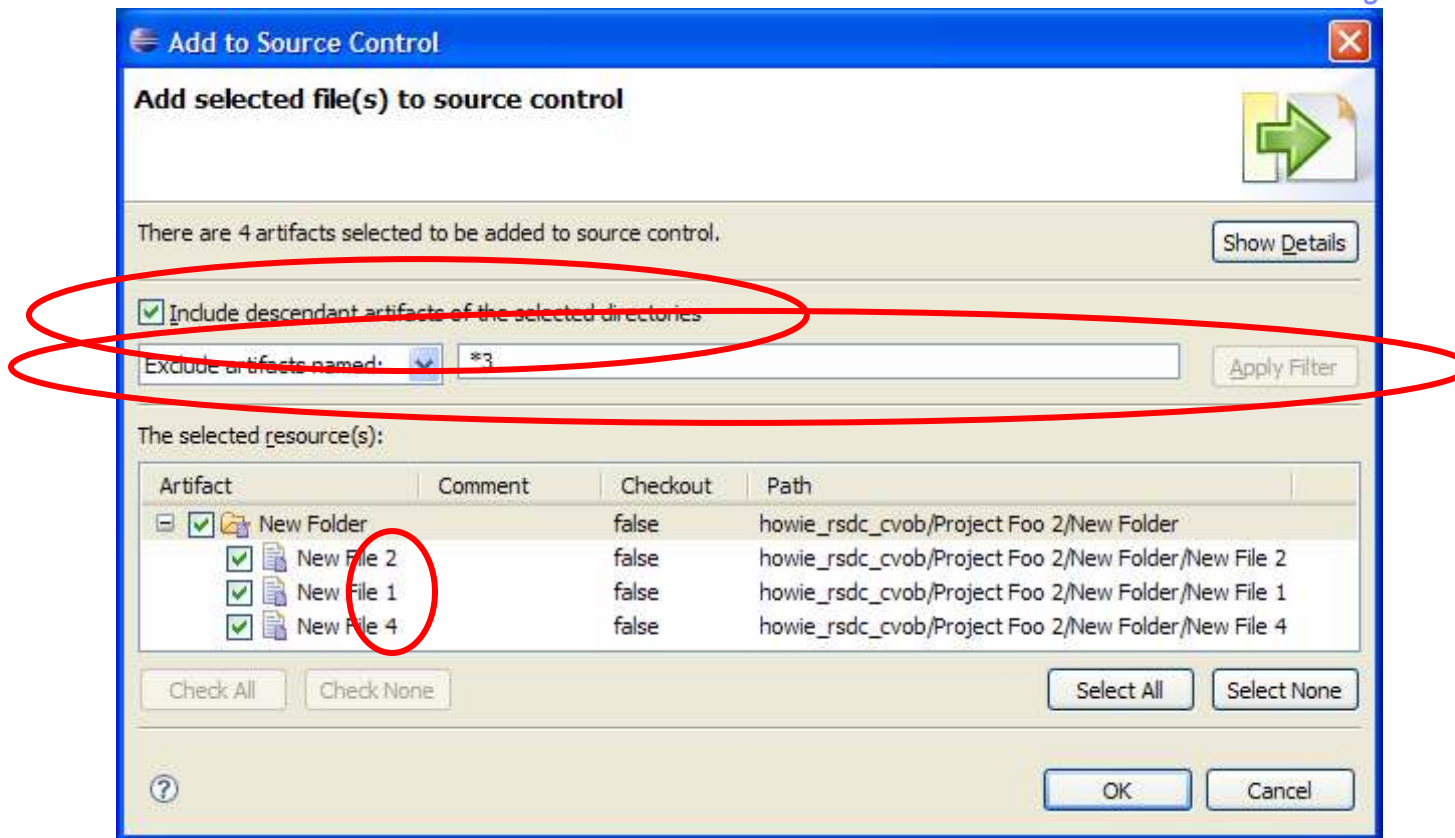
Add to Source Control

Add selected file(s) to source control

There are 4 artifacts selected to be added to source control.

Show Details

Include descendant artifacts of the selected directories

Exclude artifacts named: *3 Apply Filter

The selected resource(s):

| Artifact | Comment | Checkout | Path |
|---|---|---|---|
| New Folder | | false | howie_rsdc_cvob/Project Foo 2/New Folder |
| New File 2 | | false | howie_rsdc_cvob/Project Foo 2/New Folder/New File 2 |
| New File 1 | | false | howie_rsdc_cvob/Project Foo 2/New Folder/New File 1 |
| New File 4 | | false | howie_rsdc_cvob/Project Foo 2/New Folder/New File 4 |

Check All Check None Select All Select None

OK Cancel